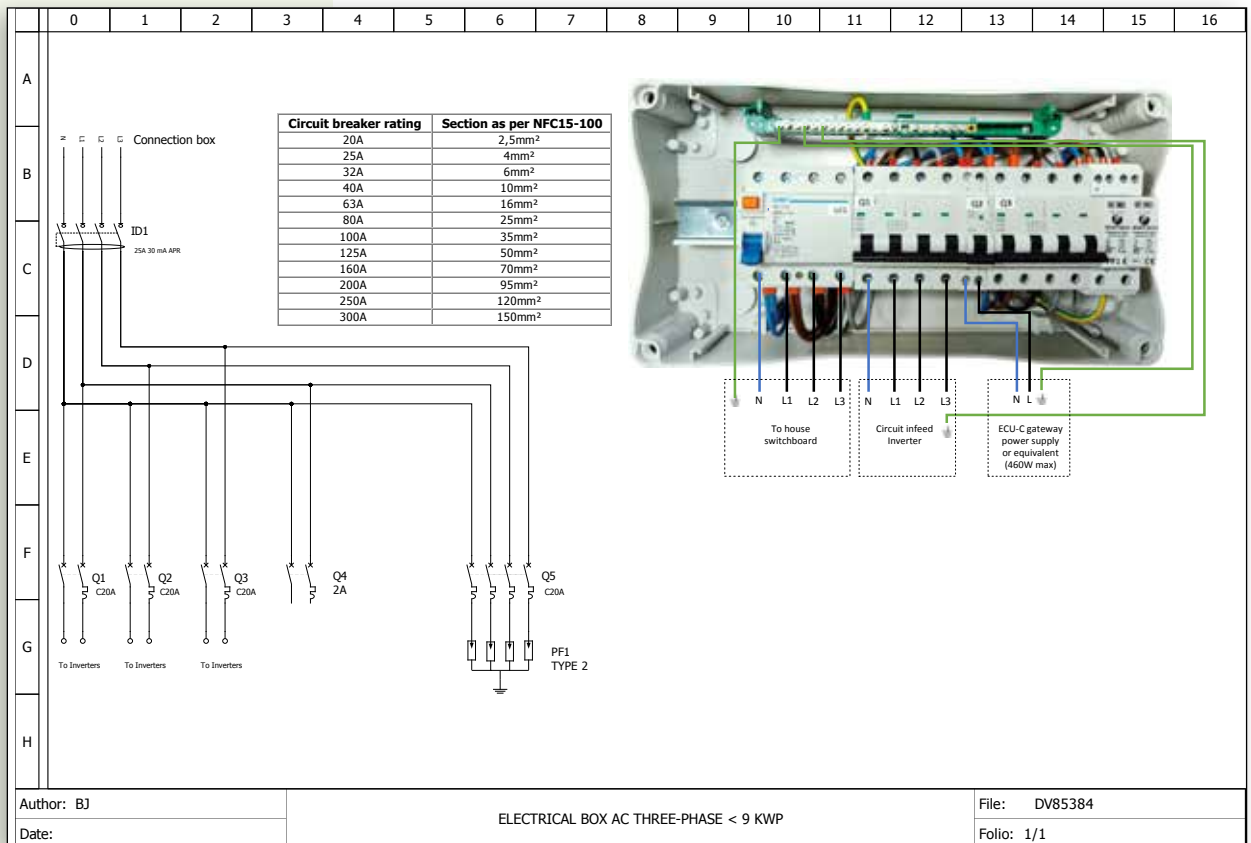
0 1 2 3 4 5 6 7 8 9 10 11 12 13 14 15 16

A
B
C
D
E
F
G
H

N L L L Connection box

ID1
25A 30 mA APR

| Circuit breaker rating | Section as per NFC15-100 |
|---|---|
| 20A | 2,5mm² |
| 25A | 4mm² |
| 32A | 6mm² |
| 40A | 10mm² |
| 63A | 16mm² |
| 80A | 25mm² |
| 100A | 35mm² |
| 125A | 50mm² |
| 160A | 70mm² |
| 200A | 95mm² |
| 250A | 120mm² |
| 300A | 150mm² |

Q1 C20A
Q2 C20A
Q3 C20A
Q4 2A
Q5 C20A

To Inverters
To Inverters
To Inverters

PF1
TYPE 2

N L1 L2 L3
To house switchboard

N L1 L2 L3
Circuit infeed Inverter

N L
ECU-C gateway power supply or equivalent (460W max)

Author: BJ
Date:
ELECTRICAL BOX AC THREE-PHASE < 9 KWP
File: DV85384
Folio: 1/1